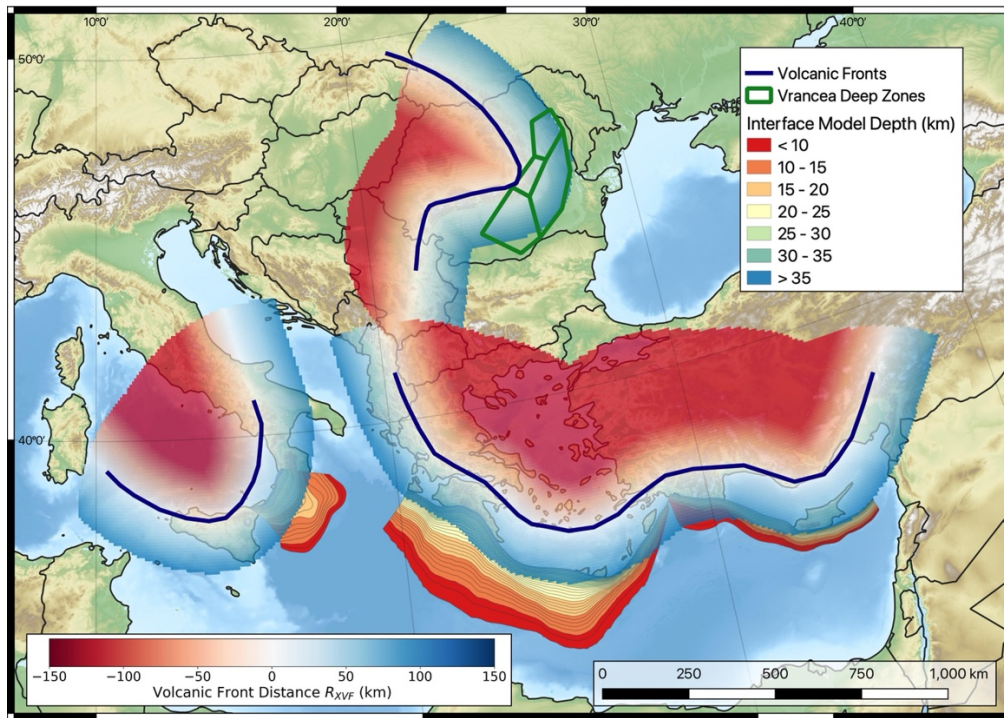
10°0'
20°0'
30°0'
40°0'
50°0'
40°0'

Volcanic Fronts
Vrancea Deep Zones
Interface Model Depth (km)
< 10
10 - 15
15 - 20
20 - 25
25 - 30
30 - 35
> 35

−150 −100 −50 0 50 100 150
Volcanic Front Distance $R_{XVF}$ (km)

0 250 500 750 1,000 km